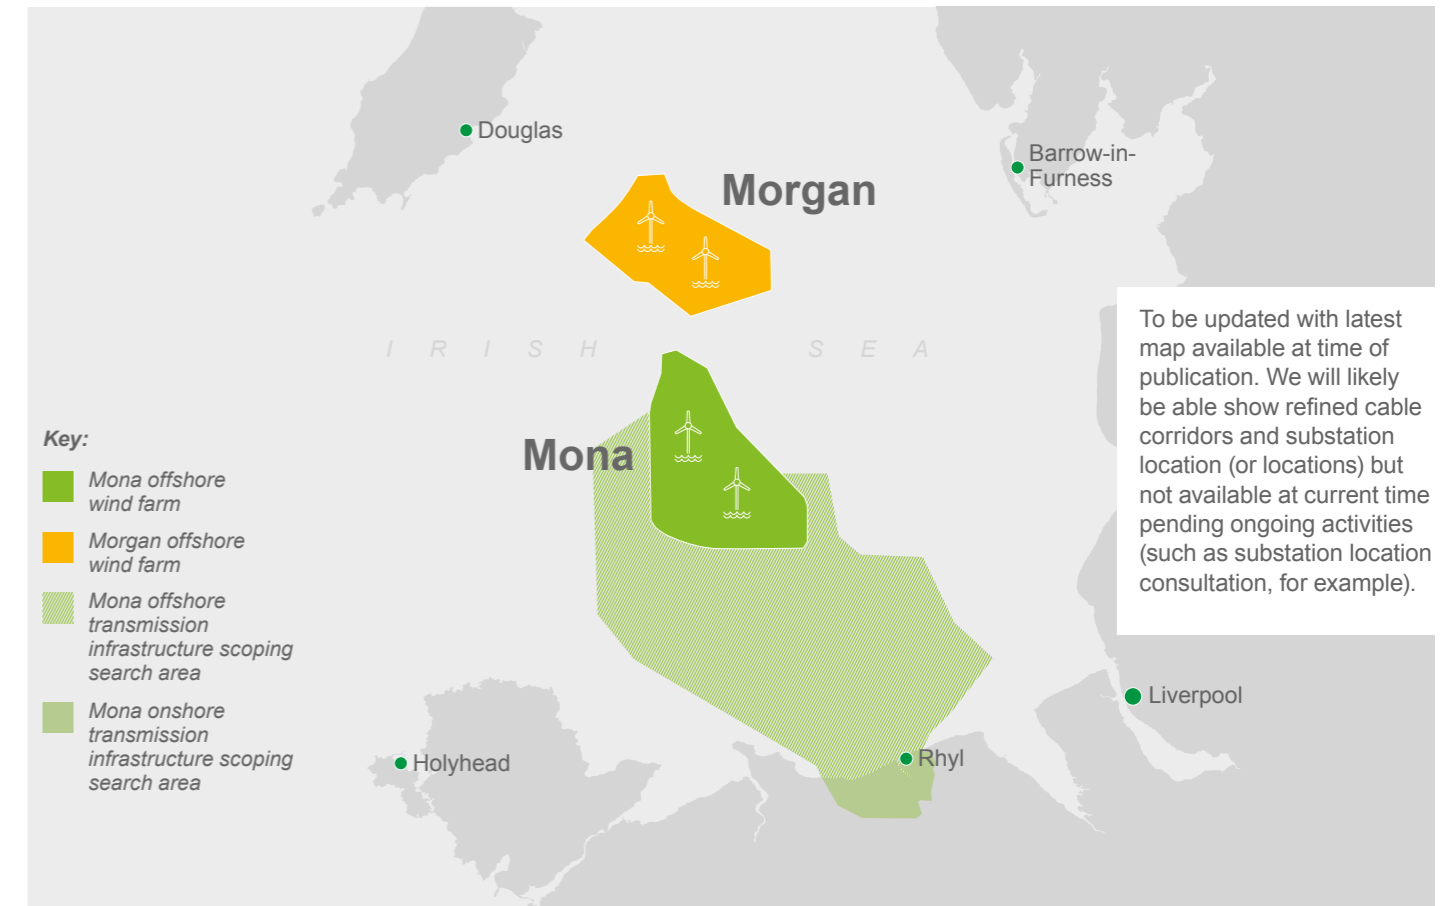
Douglas

Barrow-in-Furness

Morgan

IRISH SEA

Mona

To be updated with latest map available at time of publication. We will likely be able show refined cable corridors and substation location (or locations) but not available at current time pending ongoing activities (such as substation location consultation, for example).

Key:
Mona offshore wind farm
Morgan offshore wind farm
Mona offshore transmission infrastructure scoping search area
Mona onshore transmission infrastructure scoping search area

Liverpool

Holyhead

Rhyl